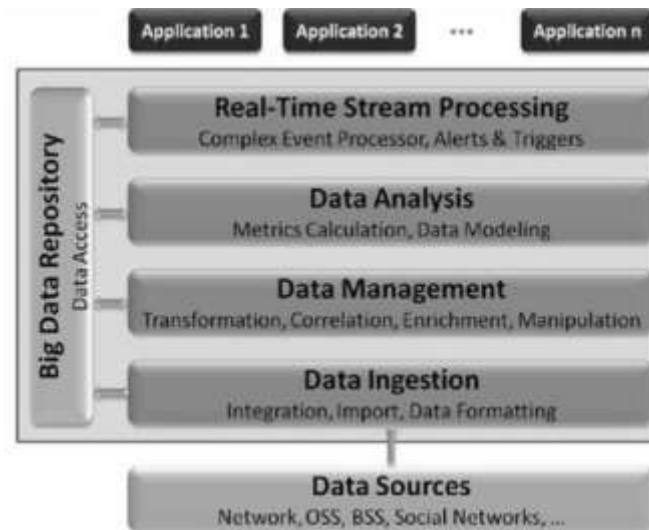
Application 1
Application 2
...
Application n

Big Data Repository
Data Access

Real-Time Stream Processing
Complex Event Processor, Alerts & Triggers

Data Analysis
Metrics Calculation, Data Modeling

Data Management
Transformation, Correlation, Enrichment, Manipulation

Data Ingestion
Integration, Import, Data Formatting

Data Sources
Network, OSS, BSS, Social Networks, ...